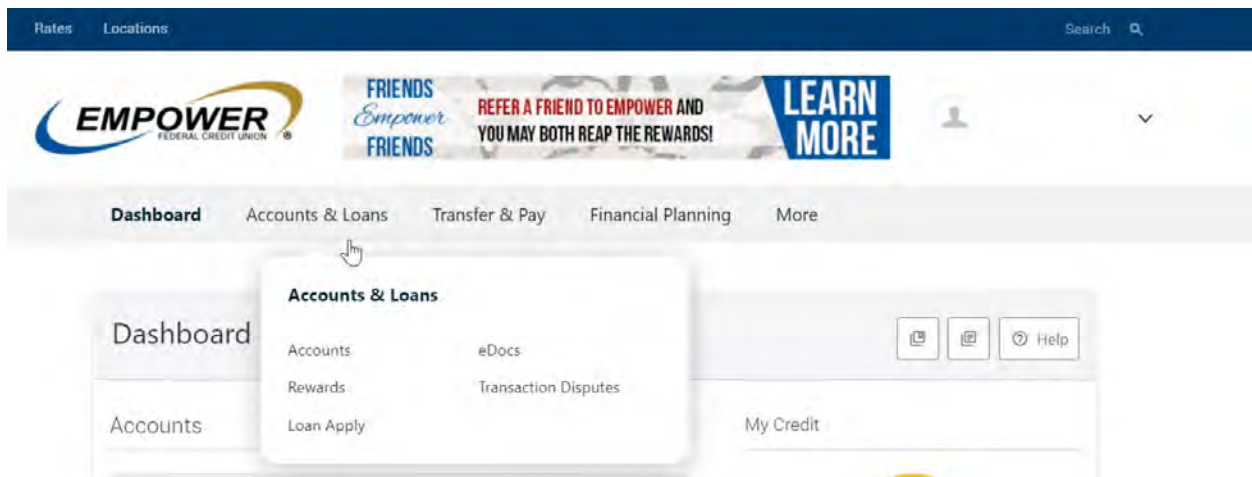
Rates Locations

Search

EMPOWER FEDERAL CREDIT UNION

FRIENDS Empower FRIENDS

REFER A FRIEND TO EMPOWER AND YOU MAY BOTH REAP THE REWARDS!

LEARN MORE

Dashboard Accounts & Loans Transfer & Pay Financial Planning More

Accounts & Loans

Accounts eDocs
Rewards Transaction Disputes
Loan Apply

Dashboard

Help

Accounts

My Credit